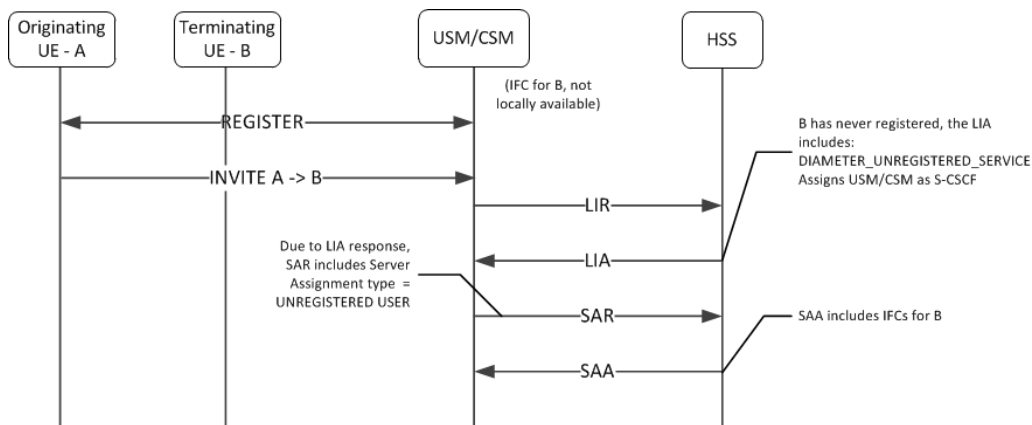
Originating UE - A

Terminating UE - B

USM/CSM

HSS

(IFC for B, not locally available)

REGISTER

INVITE A -> B

B has never registered, the LIA includes: DIAMETER_UNREGISTERED_SERVICE Assigns USM/CSM as S-CSCF

LIR

Due to LIA response, SAR includes Server Assignment type = UNREGISTERED USER

LIA

SAR

SAA includes IFCs for B

SAA